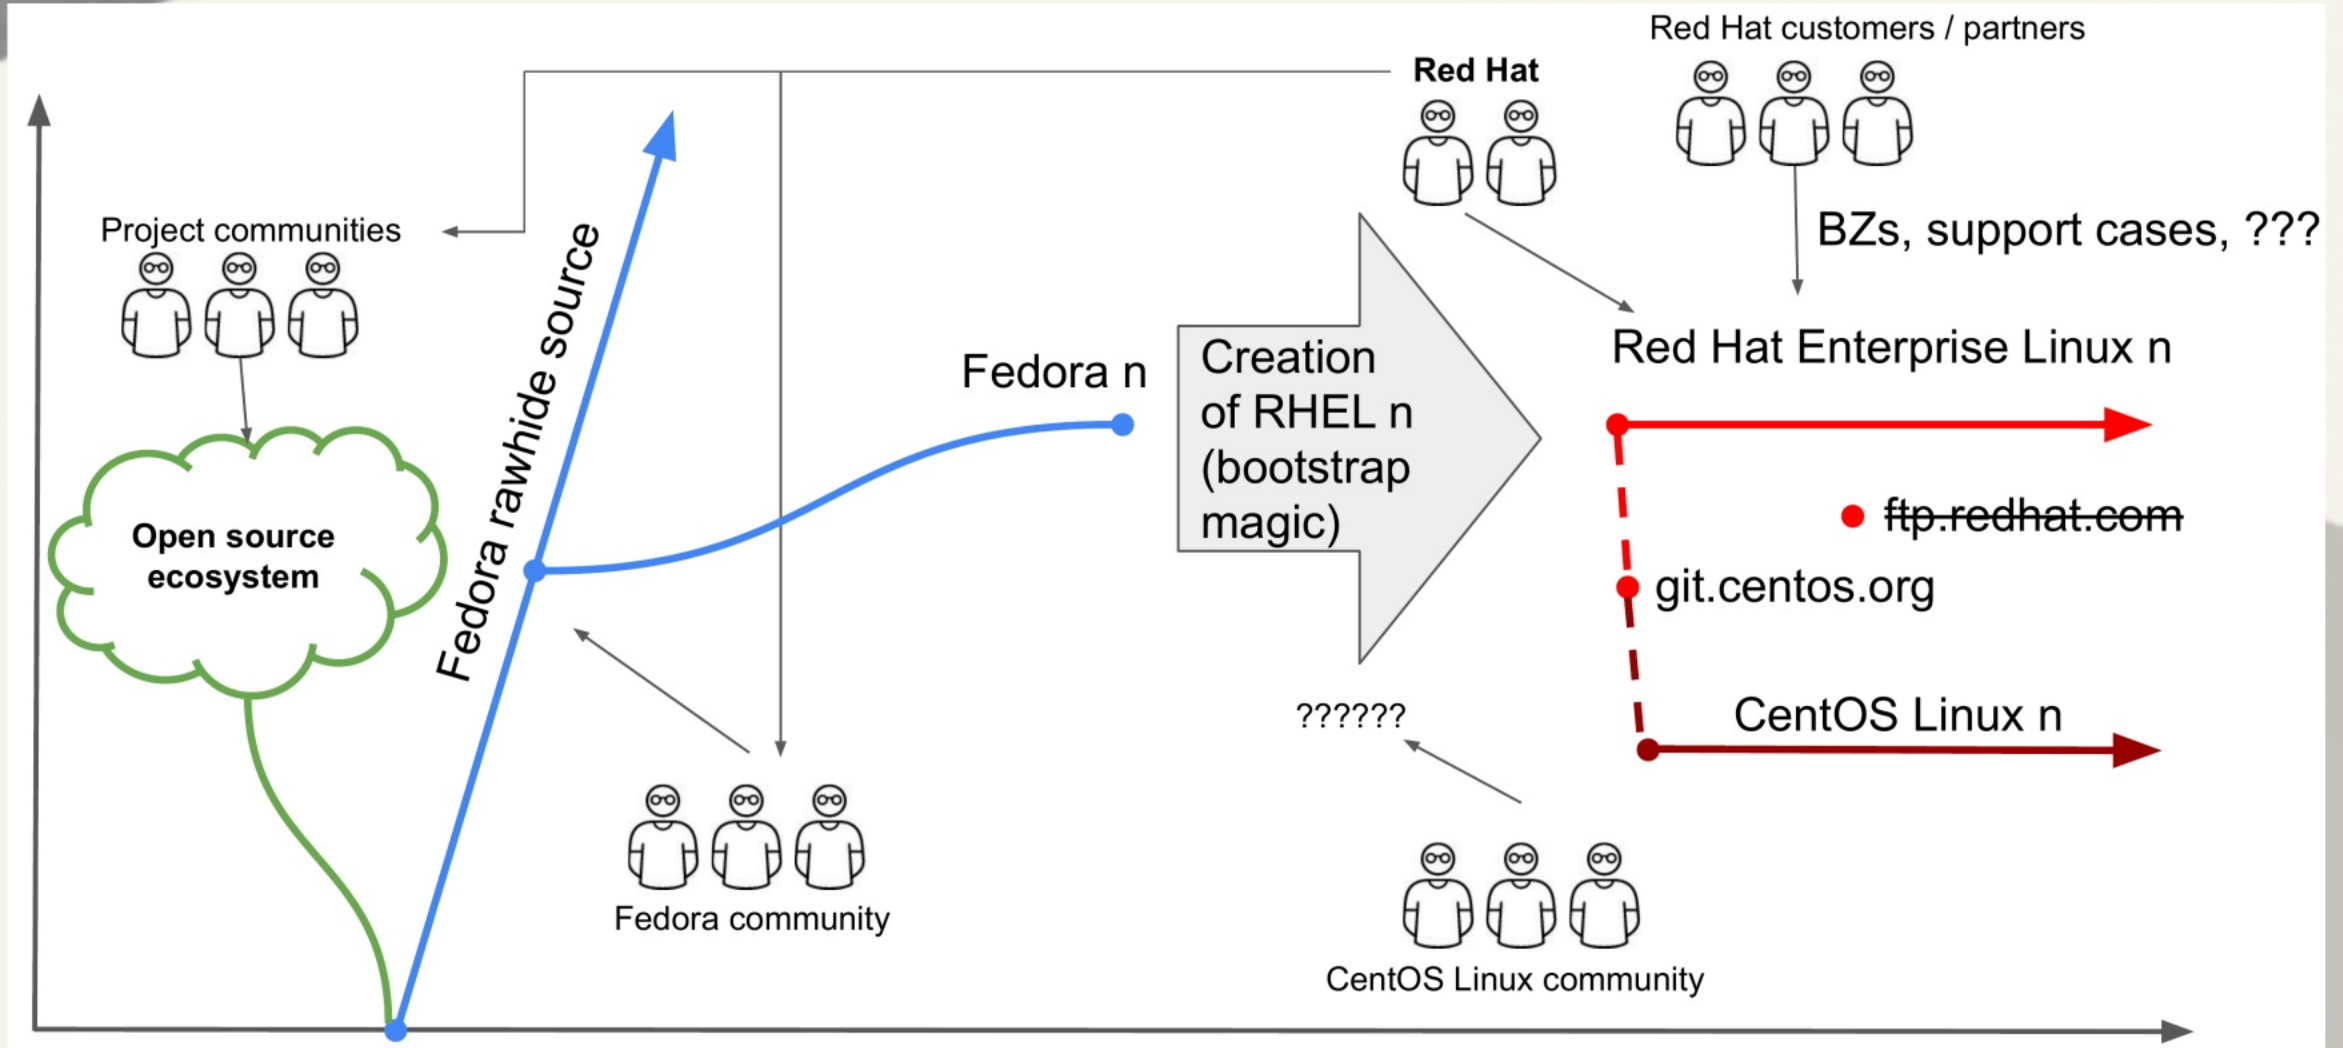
Red Hat customers / partners

Red Hat

BZs, support cases, ???

Project communities

Fedora rawhide source

Red Hat Enterprise Linux n

Fedora n

Creation of RHEL n (bootstrap magic)

Open source ecosystem

~~ftp.redhat.com~~

git.centos.org

??????

CentOS Linux n

Fedora community

CentOS Linux community